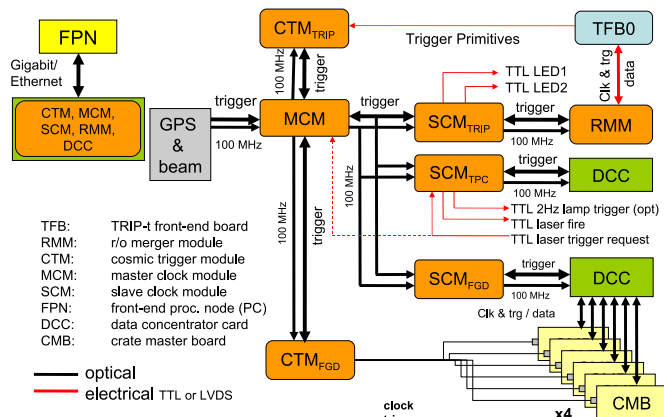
FPN

Gigabit/ Ethernet

CTM, MCM, SCM, RMM, DCC

GPS & beam

trigger

100 MHz

$CTM_{TRIP}$

100 MHz

trigger

Trigger Primitives

TFB0

Clk & trg

data

MCM

trigger

100 MHz

$SCM_{TRIP}$

TTL LED1

TTL LED2

trigger

100 MHz

RMM

$SCM_{TPC}$

trigger

100 MHz

DCC

TTL 2Hz lamp trigger (opt)

TTL laser fire

TTL laser trigger request

100 MHz

trigger

100 MHz

$SCM_{FGD}$

trigger

100 MHz

DCC

Clk & trg / data

TFB: TRIP-t front-end board

RMM: r/o merger module

CTM: cosmic trigger module

MCM: master clock module

SCM: slave clock module

FPN: front-end proc. node (PC)

DCC: data concentrator card

CMB: crate master board

$CTM_{FGD}$

optical

electrical TTL or LVDS

clock

x4

CMB